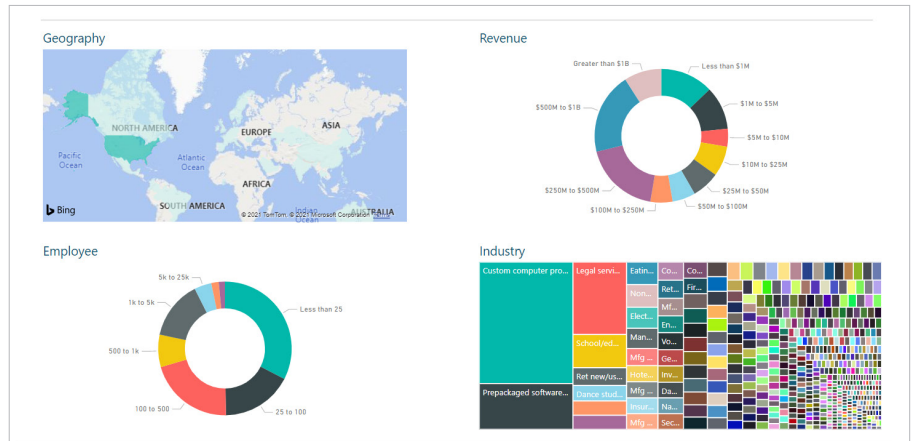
Geography

NORTH AMERICA
EUROPE
ASIA
Pacific Ocean
Atlantic Ocean
AFRICA
Indian Ocean
SOUTH AMERICA
AUSTRALIA
Bing
© 2021 TomTom, © 2021 Microsoft Corporation

Revenue

Greater than $1B
Less than $1M
$500M to $1B
$1M to $5M
$5M to $10M
$10M to $25M
$250M to $500M
$25M to $50M
$50M to $100M
$100M to $250M

Employee

5k to 25k
1k to 5k
Less than 25
500 to 1k
100 to 500
25 to 100

Industry

Custom computer pro...
Legal servi...
Eatin...
Co...
Co...
Fir...
Non...
Ret...
Mf...
Elect...
En...
School/ed...
Man...
Vo...
Mfg ...
Ge...
Hote...
Inv...
Ret new/us...
Mfg ...
Da...
Prepackaged software...
Dance stud...
Insur...
Na...
Mfg ...
Sec...